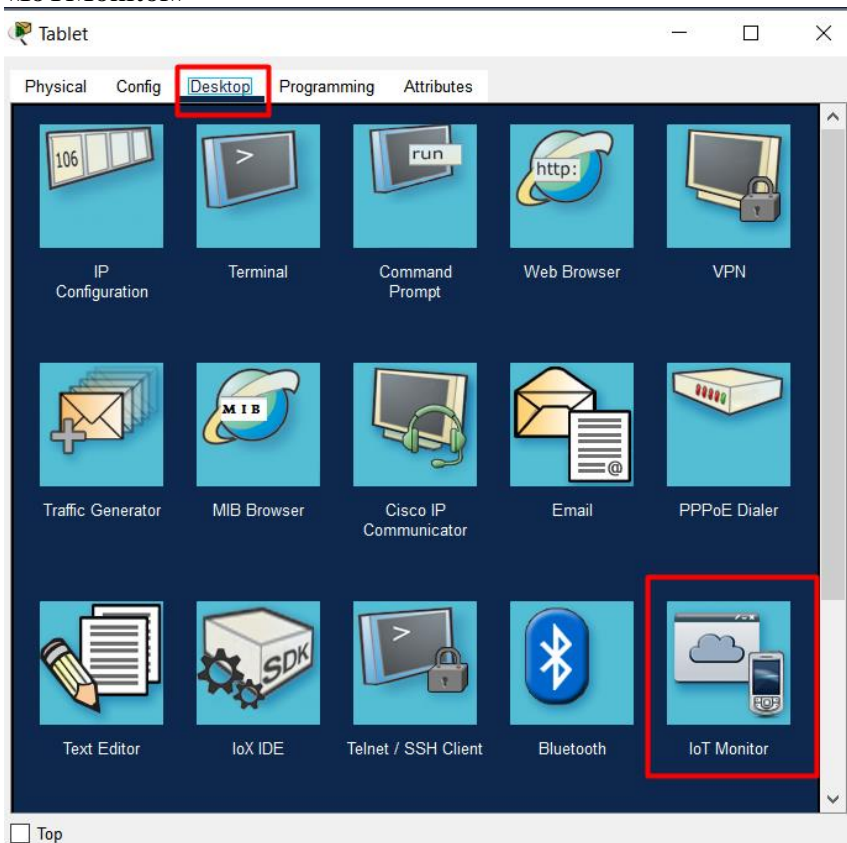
Tablet

Physical Config Desktop Programming Attributes

106

>

run

http:

IP Configuration

Terminal

Command Prompt

Web Browser

VPN

MIB

Traffic Generator

MIB Browser

Cisco IP Communicator

Email

PPPoE Dialer

SDK

>

Text Editor

IoX IDE

Telnet / SSH Client

Bluetooth

IoT Monitor

Top